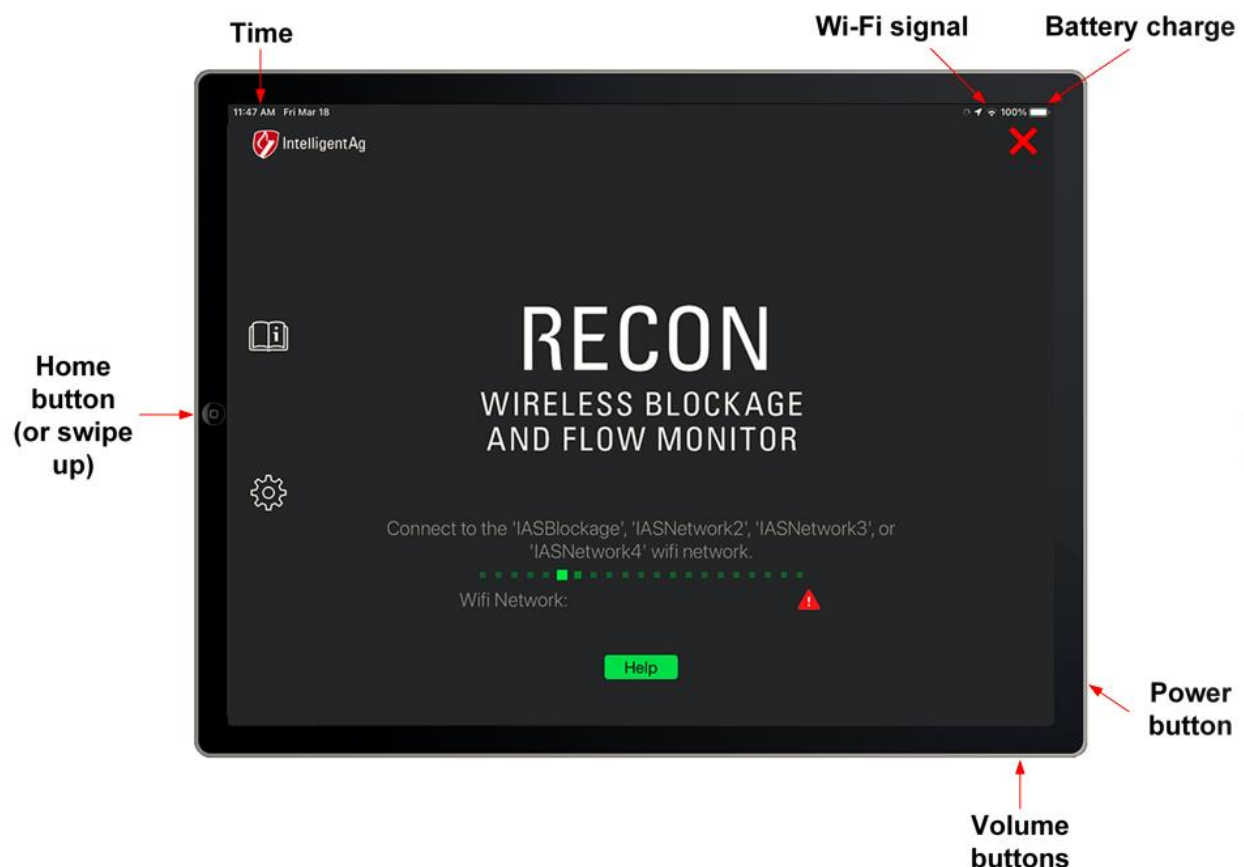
Time

Wi-Fi signal

Battery charge

11:47 AM Fri Mar 18

100%

IntelligentAg

Home button (or swipe up)

RECON

WIRELESS BLOCKAGE AND FLOW MONITOR

Connect to the 'IASBlockage', 'IASNetwork2', 'IASNetwork3', or 'IASNetwork4' wifi network.

Wifi Network:

Help

Power button

Volume buttons